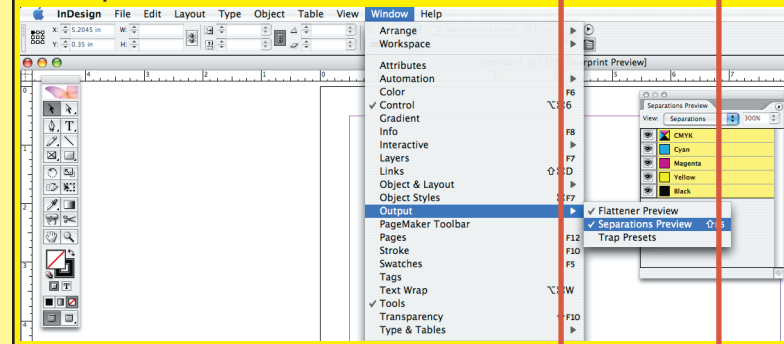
InDesign File Edit Layout Type Object Table View Window Help

X: 5.2045 in W:
Y: 0.35 in H:

Arrange
Workspace

Attributes
Automation
Color F6
✓ Control ⌥⌘6
Gradient
Info F8
Interactive
Layers F7
Links ⇧⌘D
Object & Layout
Object Styles ⌘F7
Output
PageMaker Toolbar
Pages F12
Stroke F10
Swatches F5
Tags
Text Wrap ⌥⌘W
✓ Tools
Transparency ⇧F10
Type & Tables

✓ Flattener Preview
✓ Separations Preview ⇧F6
Trap Presets

rprint Preview]

Separations Preview
View: Separations 300%
CMYK
Cyan
Magenta
Yellow
Black